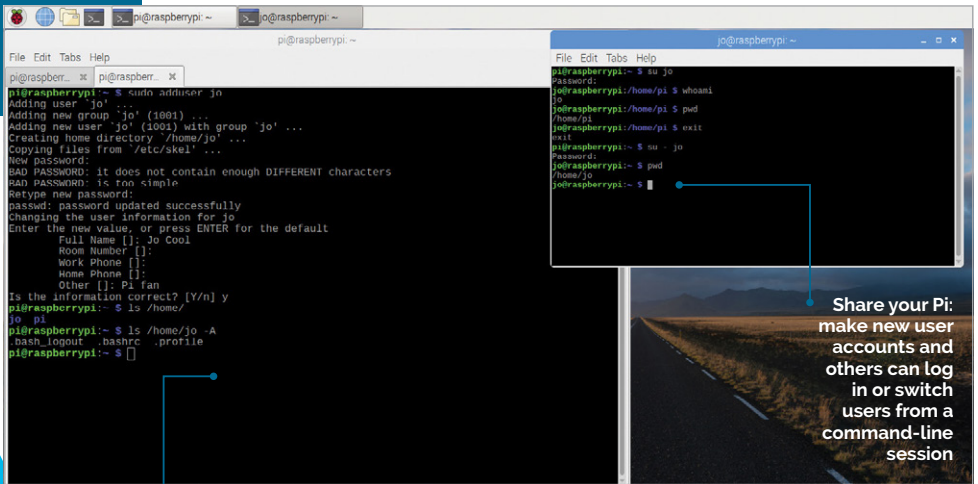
pi@raspberrypi: ~ jo@raspberrypi: ~

pi@raspberrypi: ~
File Edit Tabs Help
pi@raspberr... × pi@raspberr... ×
pi@raspberrypi:~ $ sudo adduser jo
Adding user `jo' ...
Adding new group `jo' (1001) ...
Adding new user `jo' (1001) with group `jo' ...
Creating home directory `/home/jo' ...
Copying files from `/etc/skel' ...
New password:
BAD PASSWORD: it does not contain enough DIFFERENT characters
BAD PASSWORD: is too simple
Retype new password:
passwd: password updated successfully
Changing the user information for jo
Enter the new value, or press ENTER for the default
Full Name []: Jo Cool
Room Number []:
Work Phone []:
Home Phone []:
Other []: Pi fan
Is the information correct? [Y/n] y
pi@raspberrypi:~ $ ls /home/
jo pi
pi@raspberrypi:~ $ ls /home/jo -A
.bash_logout .bashrc .profile
pi@raspberrypi:~ $

jo@raspberrypi: ~
File Edit Tabs Help
pi@raspberrypi:~ $ su jo
Password:
jo@raspberrypi:/home/pi $ whoami
jo
jo@raspberrypi:/home/pi $ pwd
/home/pi
jo@raspberrypi:/home/pi $ exit
exit
pi@raspberrypi:~ $ su - jo
Password:
jo@raspberrypi:~ $ pwd
/home/jo
jo@raspberrypi:~ $

Share your Pi: make new user accounts and others can log in or switch users from a command-line session